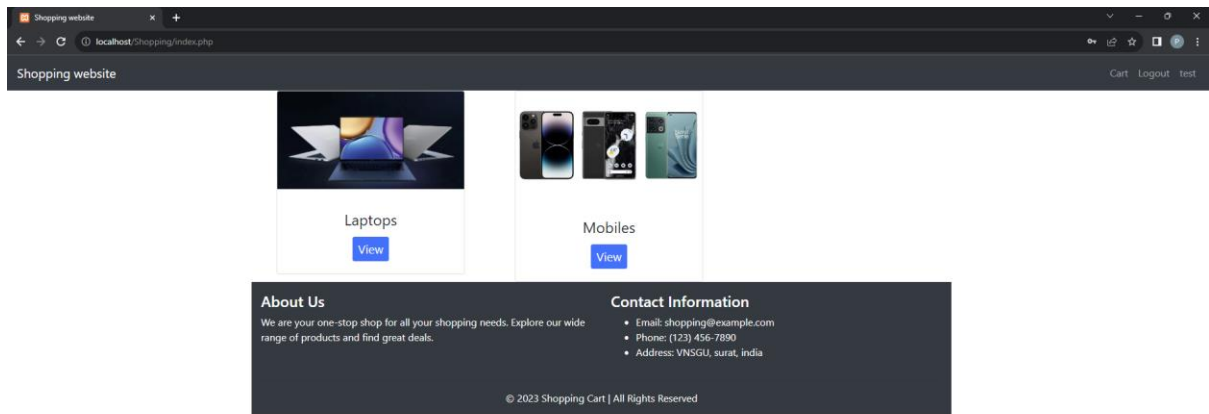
Shopping website

localhost/Shopping/index.php

Shopping website

Cart Logout test

Laptops

View

Mobiles

View

About Us

We are your one-stop shop for all your shopping needs. Explore our wide range of products and find great deals.

Contact Information

- Email: shopping@example.com
- Phone: (123) 456-7890
- Address: VNSGU, surat, india

© 2023 Shopping Cart | All Rights Reserved